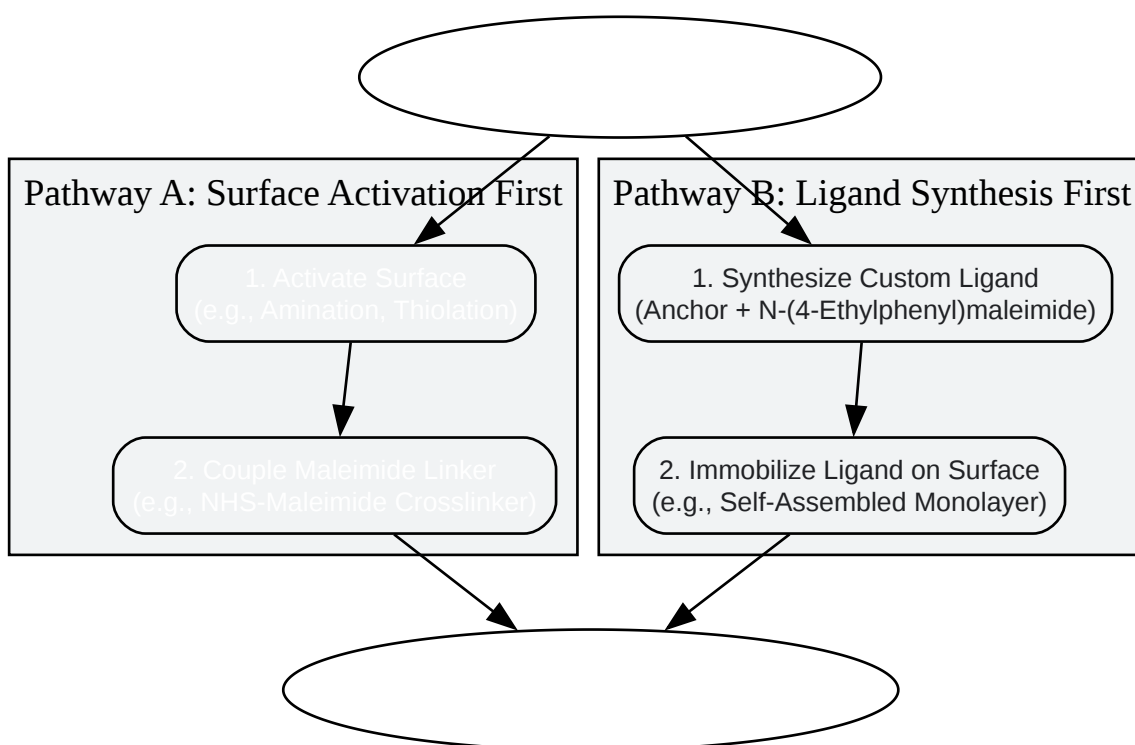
Pathway A: Surface Activation First

1. Activate Surface
(e.g., Amination, Thiolation)

2. Couple Maleimide Linker
(e.g., NHS-Maleimide Crosslinker)

Pathway B: Ligand Synthesis First

1. Synthesize Custom Ligand
(Anchor + N-(4-Ethylphenyl)maleimide)

2. Immobilize Ligand on Surface
(e.g., Self-Assembled Monolayer)